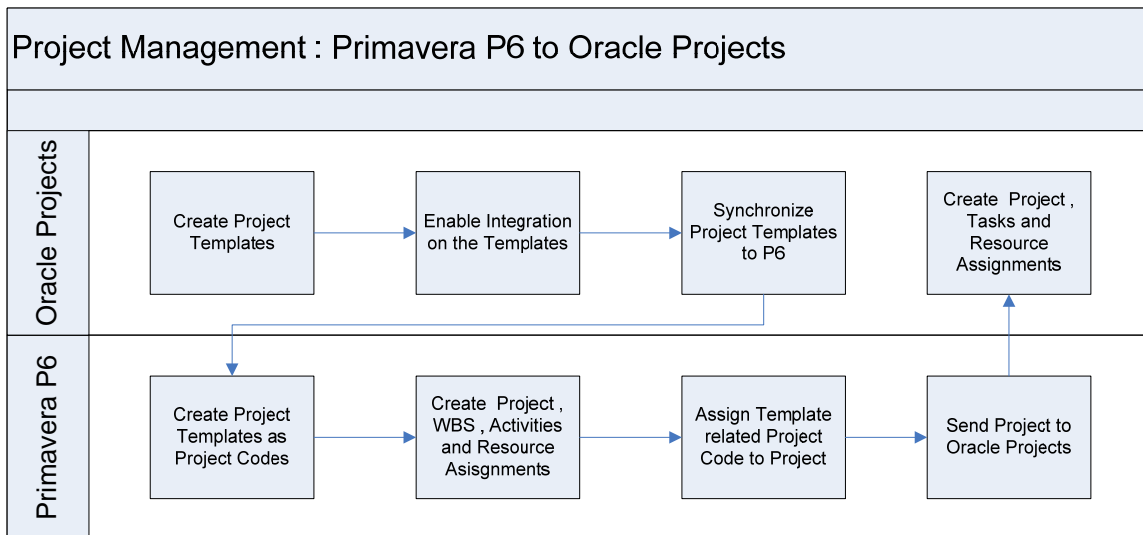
Project Management : Primavera P6 to Oracle Projects

Oracle Projects

Create Project Templates

Enable Integration on the Templates

Synchronize Project Templates to P6

Create Project , Tasks and Resource Assignments

Primavera P6

Create Project Templates as Project Codes

Create Project , WBS , Activities and Resource Asisgnments

Assign Template related Project Code to Project

Send Project to Oracle Projects